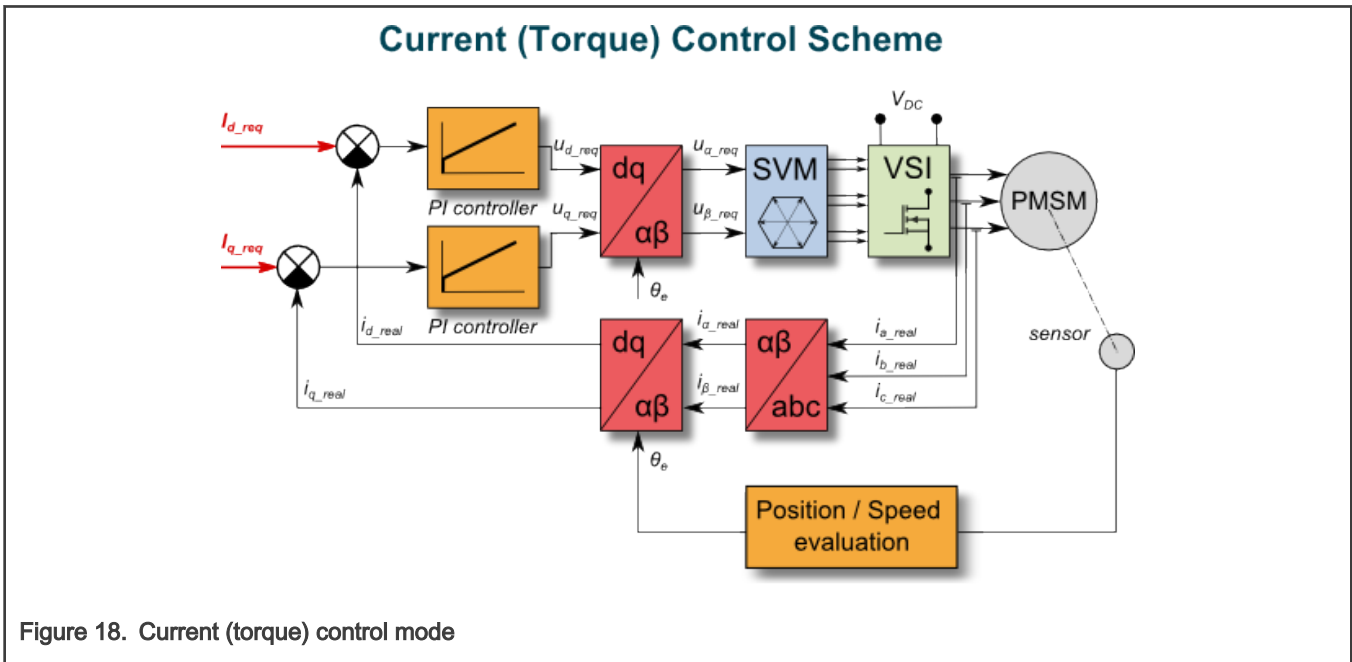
Current (Torque) Control Scheme

$I_{d\_req}$

$I_{q\_req}$

PI controller

PI controller

$u_{d\_req}$

$u_{q\_req}$

dq

αβ

$u_{\alpha\_req}$

$u_{\beta\_req}$

SVM

$V_{DC}$

VSI

PMSM

$\theta_e$

$i_{d\_real}$

$i_{q\_real}$

dq

αβ

$i_{\alpha\_real}$

$i_{\beta\_real}$

αβ

abc

$i_{a\_real}$

$i_{b\_real}$

$i_{c\_real}$

sensor

$\theta_e$

Position / Speed evaluation

Figure 18. Current (torque) control mode